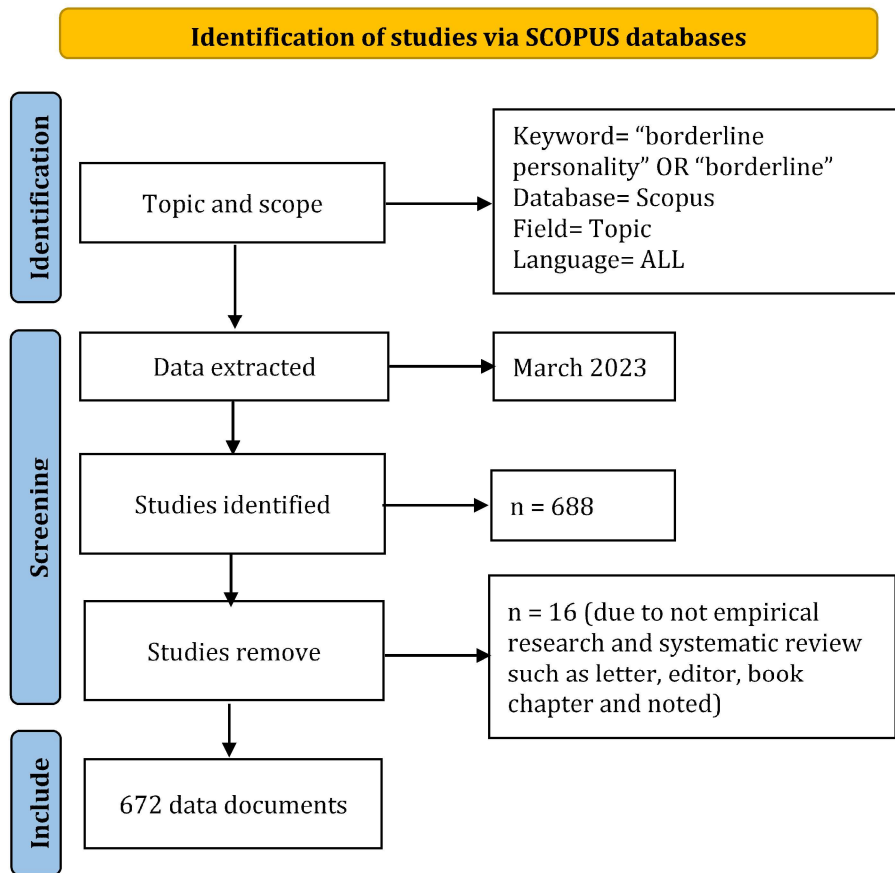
Identification of studies via SCOPUS databases

Identification

Topic and scope

Keyword= “borderline personality” OR “borderline”
Database= Scopus
Field= Topic
Language= ALL

Screening

Data extracted

March 2023

Studies identified

n = 688

Studies remove

n = 16 (due to not empirical research and systematic review such as letter, editor, book chapter and noted)

Include

672 data documents